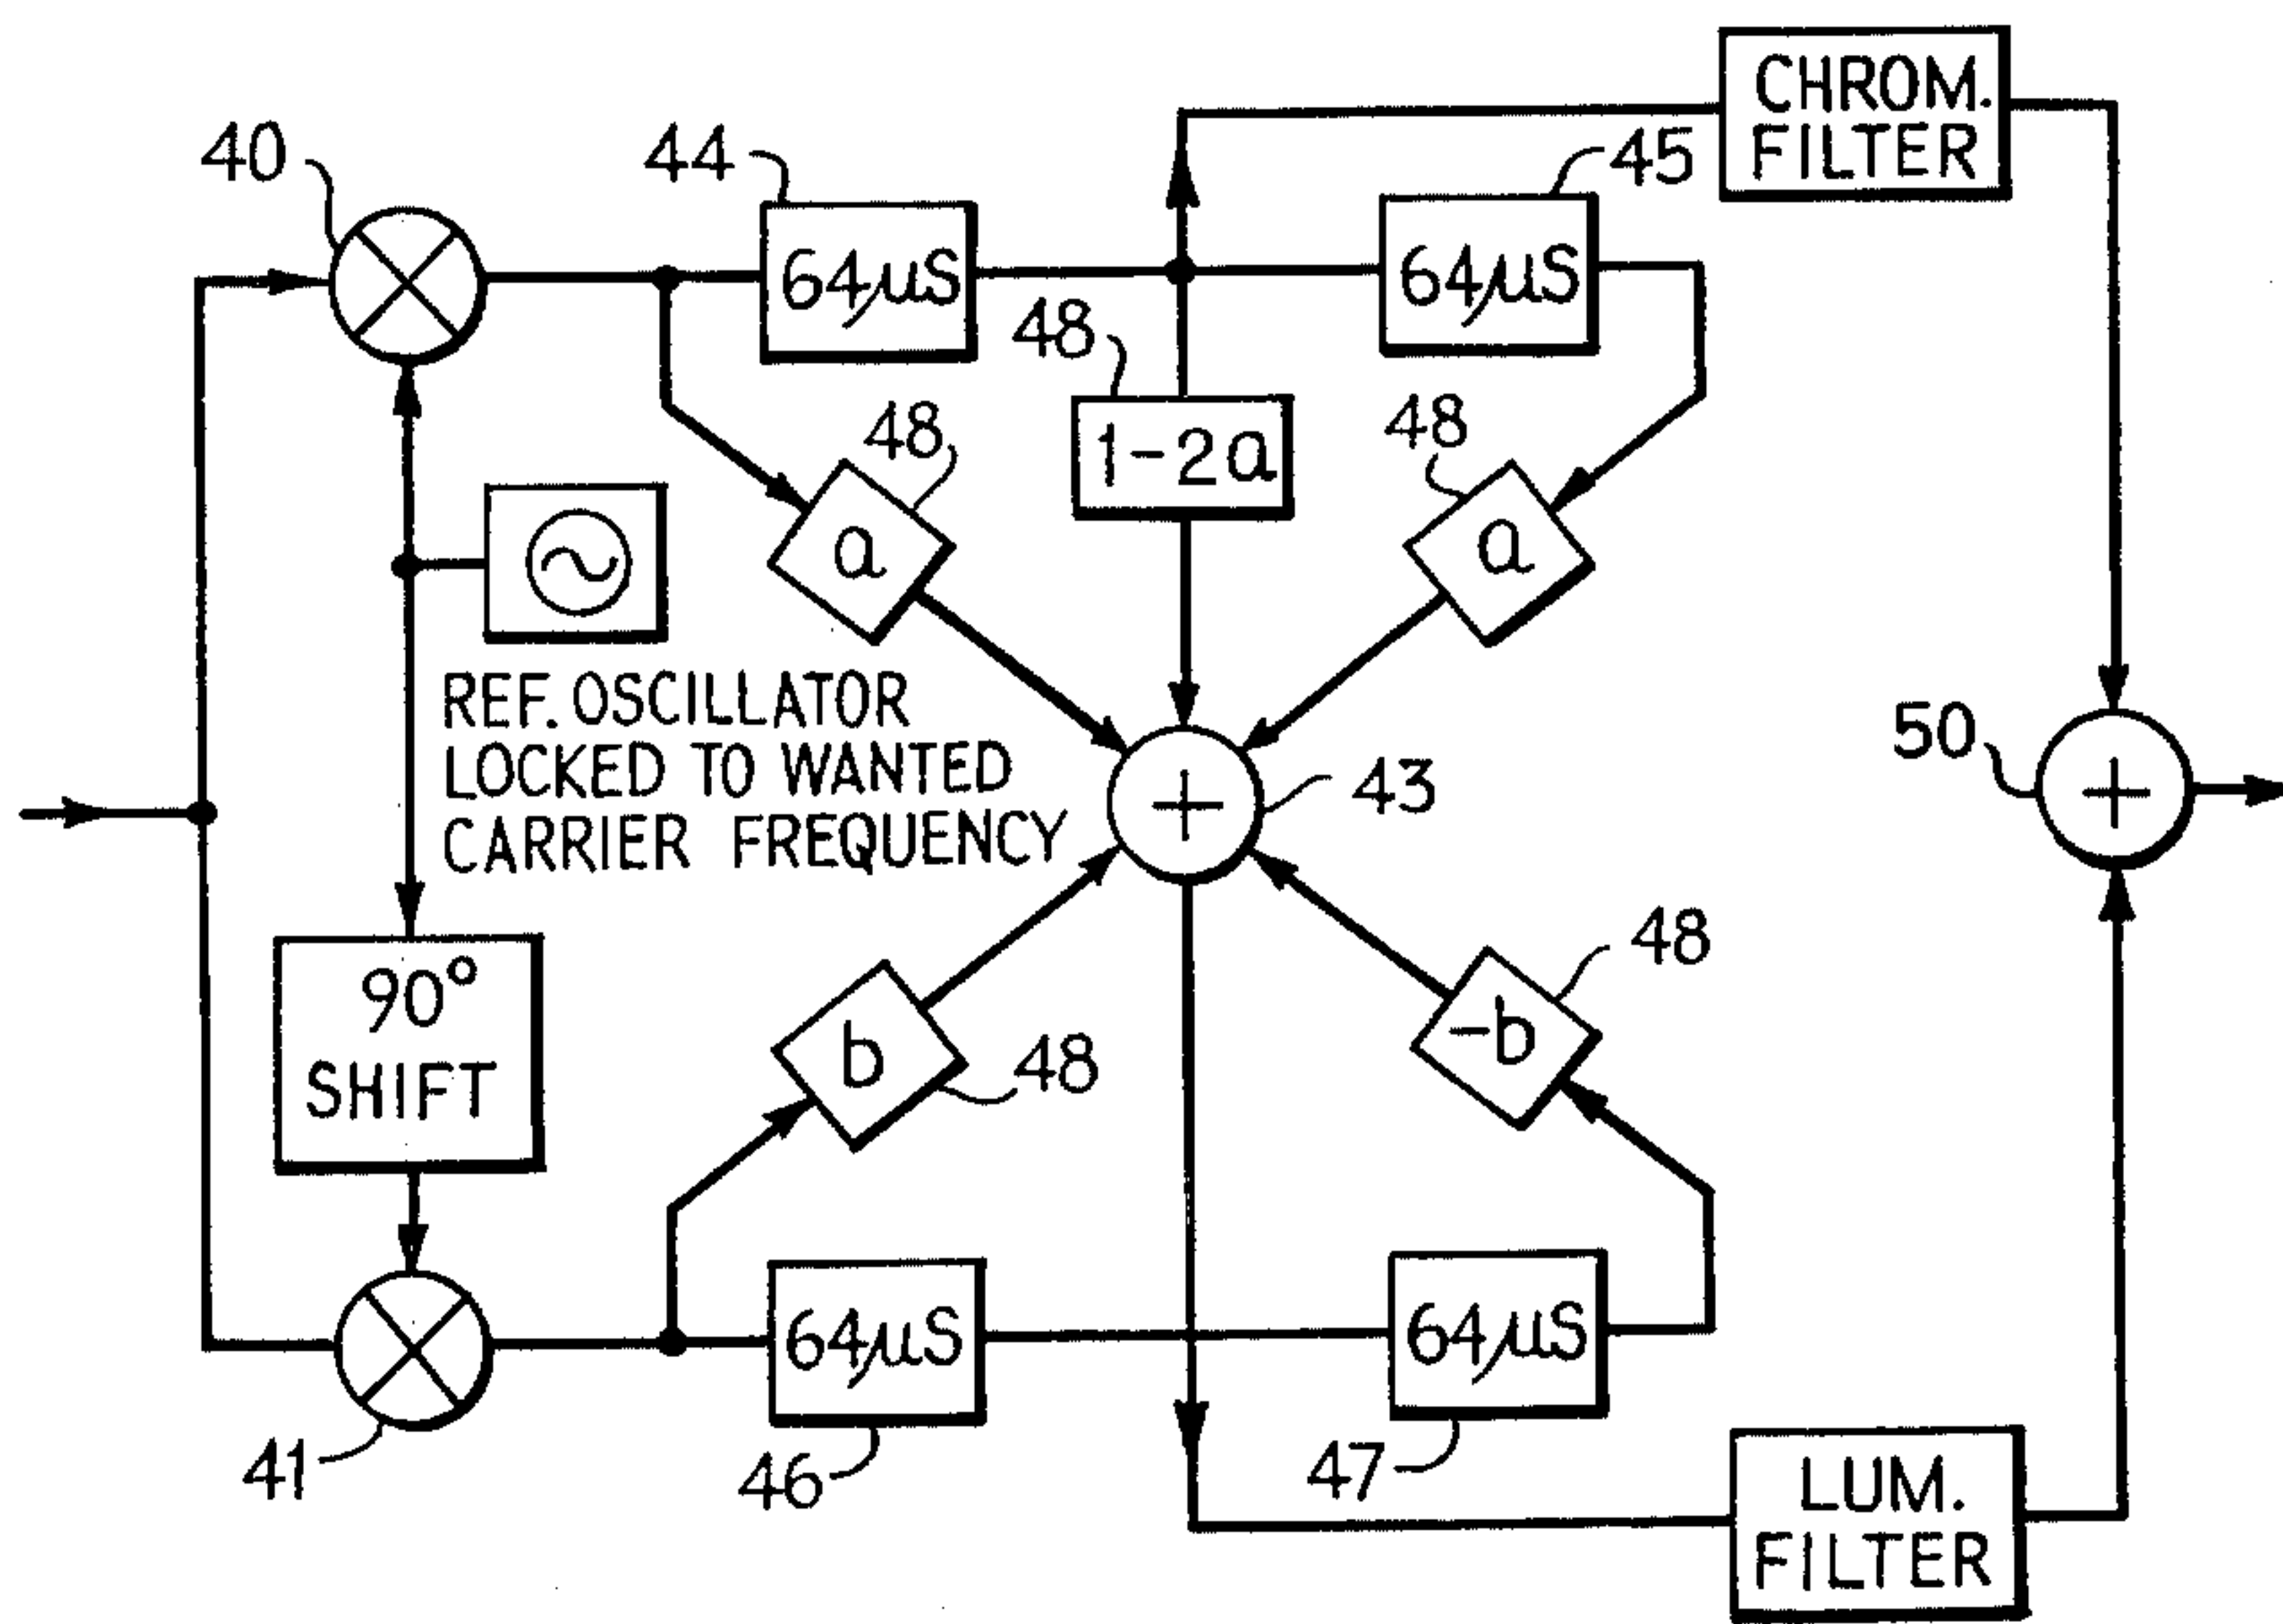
CHROM. FILTER

40

44

64$\mu$S

45

64$\mu$S

48

1-2a

48

a

48

a

REF. OSCILLATOR LOCKED TO WANTED CARRIER FREQUENCY

43

50

90° SHIFT

b

48

-b

48

64$\mu$S

64$\mu$S

41

46

47

LUM. FILTER